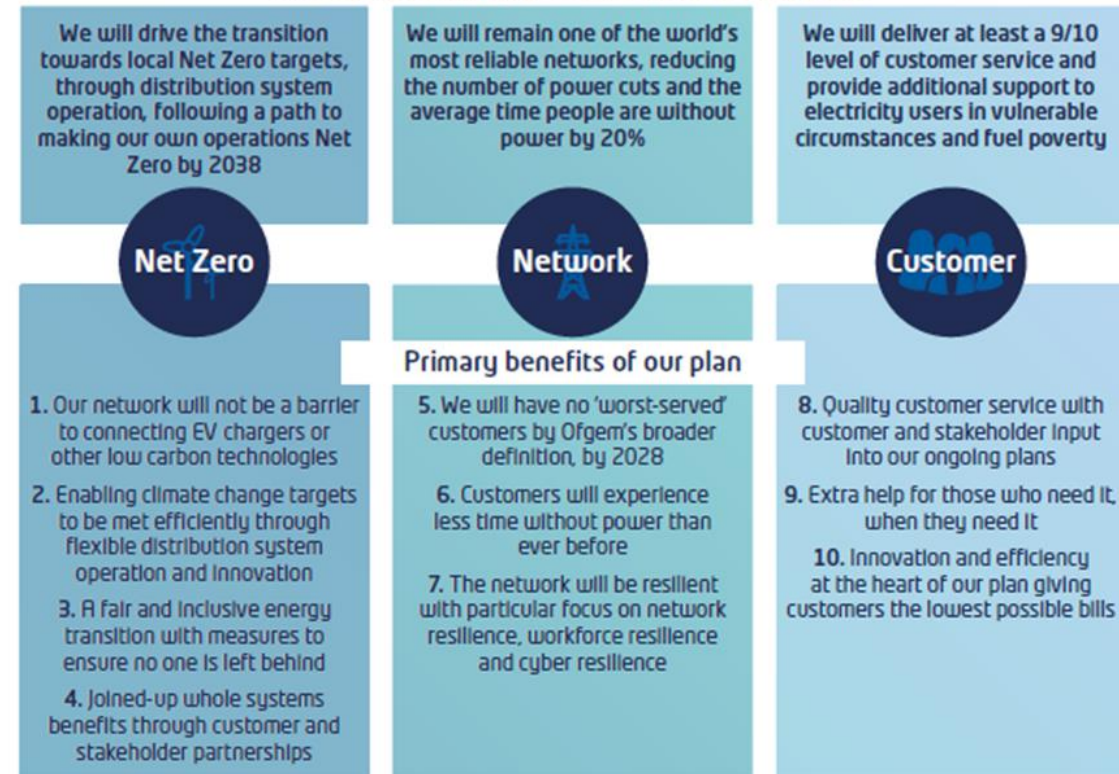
We will drive the transition towards local Net Zero targets, through distribution system operation, following a path to making our own operations Net Zero by 2038

Net Zero

1. Our network will not be a barrier to connecting EV chargers or other low carbon technologies

2. Enabling climate change targets to be met efficiently through flexible distribution system operation and innovation

3. A fair and inclusive energy transition with measures to ensure no one is left behind

4. Joined-up whole systems benefits through customer and stakeholder partnerships

We will remain one of the world's most reliable networks, reducing the number of power cuts and the average time people are without power by 20%

Network

Primary benefits of our plan

5. We will have no 'worst-served' customers by Ofgem's broader definition, by 2028

6. Customers will experience less time without power than ever before

7. The network will be resilient with particular focus on network resilience, workforce resilience and cyber resilience

We will deliver at least a 9/10 level of customer service and provide additional support to electricity users in vulnerable circumstances and fuel poverty

Customer

8. Quality customer service with customer and stakeholder input into our ongoing plans

9. Extra help for those who need it, when they need it

10. Innovation and efficiency at the heart of our plan giving customers the lowest possible bills